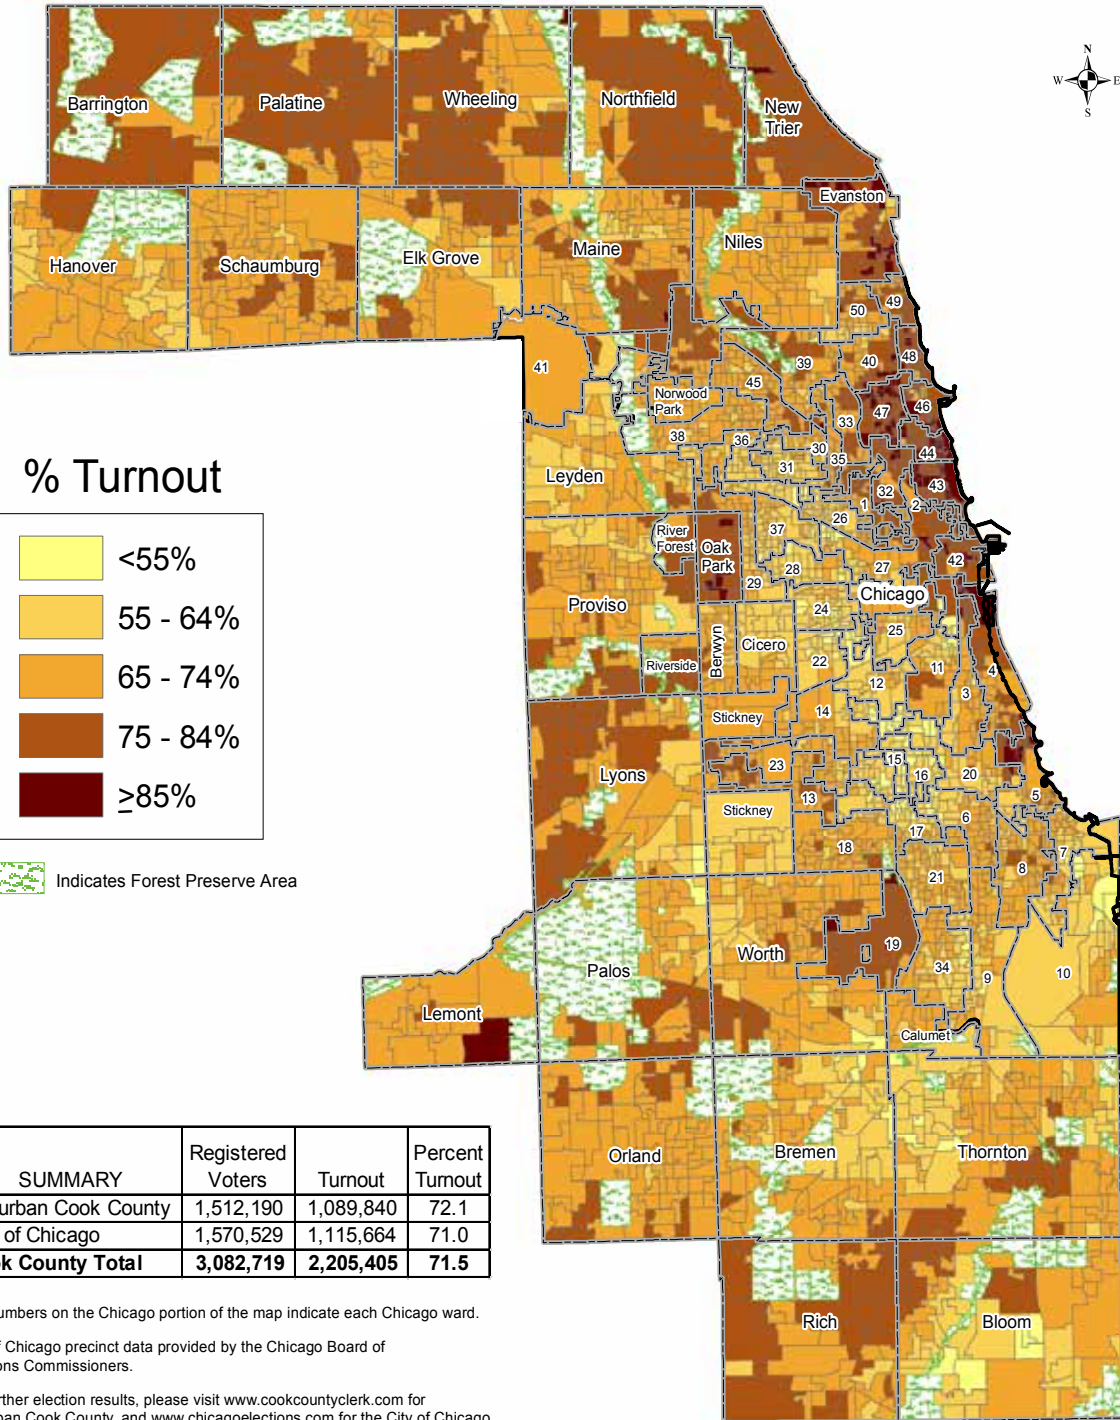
N
W E
S

Barrington
Palatine
Wheeling
Northfield
New Trier
Evanston
Hanover
Schaumburg
Elk Grove
Maine
Niles
50
49
41
39
40
48
Norwood Park
45
47
46
33
38
36
30
35
44
31
Leyden
32
43
1
2
26
River Forest
Oak Park
37
27
42
29
28
Chicago
Proviso
24
25
Berwyn
Cicero
Riverside
22
11
4
12
3
Stickney
14
Lyons
23
15
16
20
13
5
Stickney
6
17
18
7
21
8
Worth
19
Palos
34
9
10
Lemont
Calumet
Orland
Bremen
Thornton
Rich
Bloom

% Turnout
<55%
55 - 64%
65 - 74%
75 - 84%
$\geq$85%

Indicates Forest Preserve Area

| SUMMARY | Registered Voters | Turnout | Percent Turnout |
|---|---|---|---|
| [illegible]urban Cook County | 1,512,190 | 1,089,840 | 72.1 |
| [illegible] of Chicago | 1,570,529 | 1,115,664 | 71.0 |
| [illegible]k County Total | 3,082,719 | 2,205,405 | 71.5 |

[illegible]umbers on the Chicago portion of the map indicate each Chicago ward.

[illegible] Chicago precinct data provided by the Chicago Board of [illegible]ons Commissioners.

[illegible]rther election results, please visit www.cookcountyclerk.com for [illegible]an Cook County, and www.chicagoelections.com for the City of Chicago.